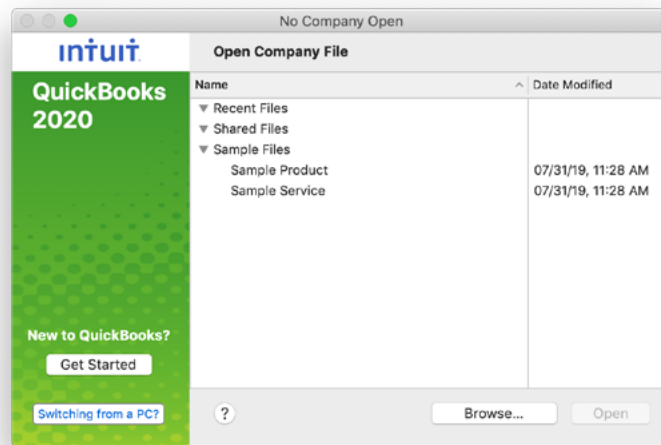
No Company Open

INTUIT.

QuickBooks 2020

Open Company File

| Name | Date Modified |
|---|---|
| ▼ Recent Files | |
| ▼ Shared Files | |
| ▼ Sample Files | |
| Sample Product | 07/31/19, 11:28 AM |
| Sample Service | 07/31/19, 11:28 AM |

New to QuickBooks?

Get Started

Switching from a PC?

?

Browse...

Open